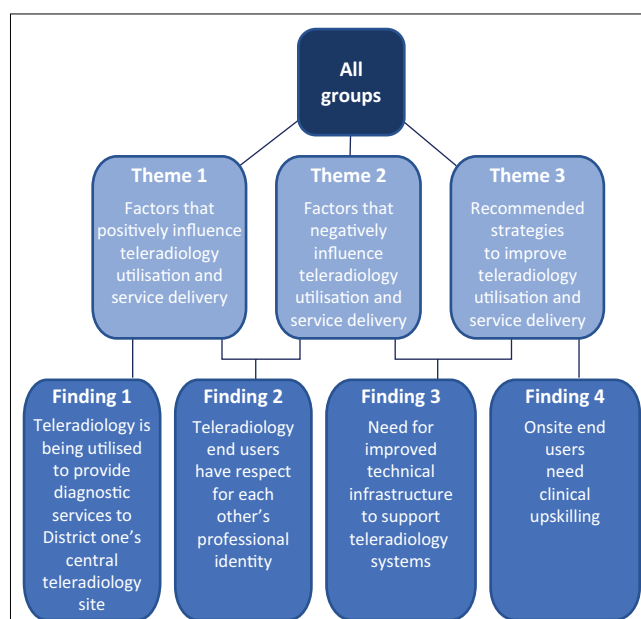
All groups

Theme 1
Factors that positively influence teleradiology utilisation and service delivery

Theme 2
Factors that negatively influence teleradiology utilisation and service delivery

Theme 3
Recommended strategies to improve teleradiology utilisation and service delivery

Finding 1
Teleradiology is being utilised to provide diagnostic services to District one's central teleradiology site

Finding 2
Teleradiology end users have respect for each other's professional identity

Finding 3
Need for improved technical infrastructure to support teleradiology systems

Finding 4
Onsite end users need clinical upskilling